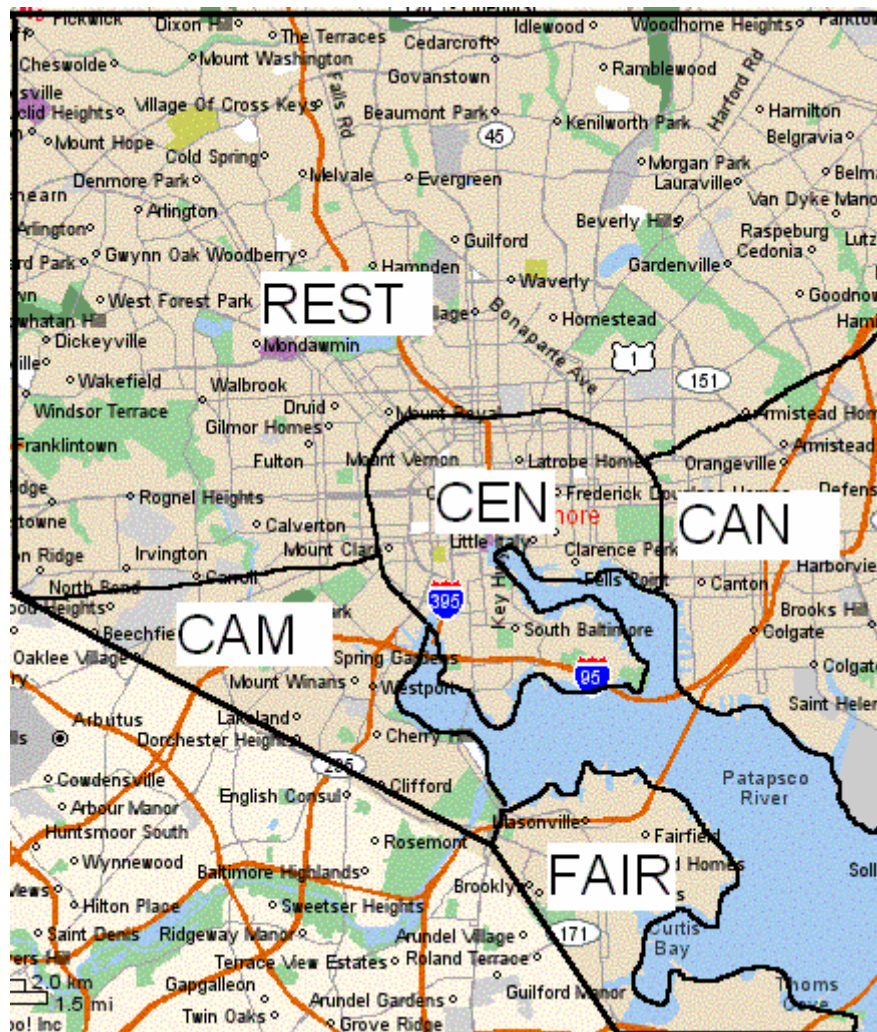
Pickwick
Dixon Hill
The Terraces
Cedarcroft
Idlewood
Woodhome Heights
Parkville
Cheswolde
Mount Washington
Govanstown
Ramblewood
Harford Rd
sville
clid Heights
Village Of Cross Keys
Falls Rd
Beaumont Park
Kenilworth Park
Hamilton
Belgravia
Mount Hope
45
Cold Spring
Morgan Park
Lauraville
Belmar
Denmore Park
Melvale
Evergreen
Van Dyke Manor
hearn
Arlington
Beverly Hills
Raspeburg
Cedonia
Lutz
Arlington
Gwynn Oak Woodberry
Guilford
rd Park
Hampden
Gardenville
Waverly
West Forest Park
REST
Goodnow
Hamilton
Village
Bonaparte Ave
Homestead
Dickeyville
Mondawmin
1
151
Wakefield
Walbrook
Windsor Terrace
Druid
Mount Royal
Armistead Homes
Gilmor Homes
Armistead
Franklintown
Fulton
Mount Vernon
Latrobe Homes
Orangeville
Defense
Rognel Heights
CEN
Frederick Douglass Homes
Baltimore
CAN
Calverton
Little Italy
Mount Clare
Clarence Perkins
Irvington
Carroll
Fells Point
Canton
Harborview
North Bend
Heights
395
Key Hwy
Brooks Hill
Beechfield
CAM
South Baltimore
Colgate
Oaklee Village
Spring Gardens
Colgate
95
Mount Winans
Westport
Arbutus
Lakeland
Saint Helena
Dorchester Heights
Cherry Hill
Patapsco River
Cowdensville
295
Clifford
English Consul
Arbour Manor
Huntsmoor South
Mason ville
Fairfield
Rosemont
Wynnewood
Homes
Solley
Baltimore Highlands
FAIR
Brooklyn
Hilton Place
Sweetser Heights
Curtis Bay
Saint Denis
Ridgeway Manor
Arundel Village
171
Terrace View Estates
Roland Terrace
2.0 km
Gapgalleon
1.5 mi
Arundel Gardens
Guilford Manor
Thoms Cove
Twin Oaks
Grove Ridge
Yahoo! Inc